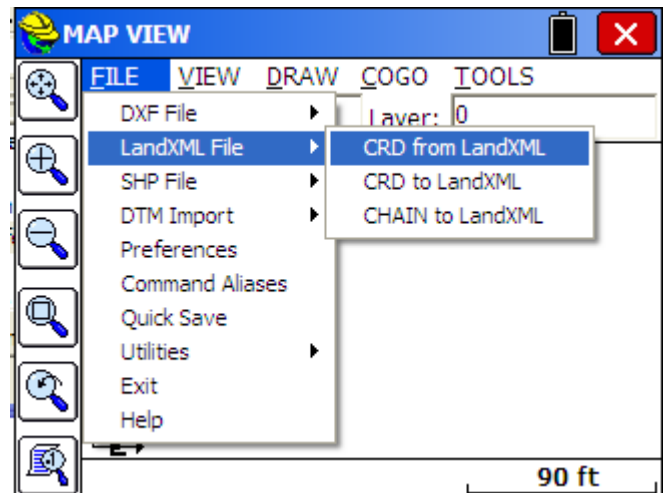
MAP VIEW

FILE VIEW DRAW COGO TOOLS

DXF File
LandXML File
SHP File
DTM Import
Preferences
Command Aliases
Quick Save
Utilities
Exit
Help

Layer: 0

CRD from LandXML
CRD to LandXML
CHAIN to LandXML

90 ft